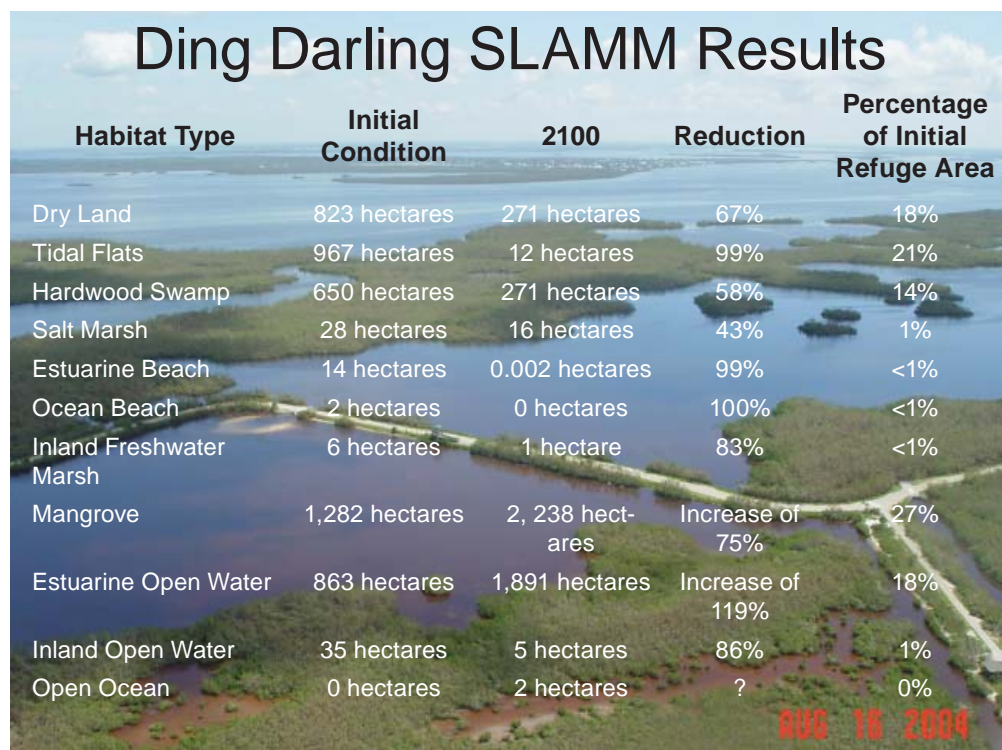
Ding Darling SLAMM Results

| Habitat Type | Initial Condition | 2100 | Reduction | Percentage of Initial Refuge Area |
|---|---|---|---|---|
| Dry Land | 823 hectares | 271 hectares | 67% | 18% |
| Tidal Flats | 967 hectares | 12 hectares | 99% | 21% |
| Hardwood Swamp | 650 hectares | 271 hectares | 58% | 14% |
| Salt Marsh | 28 hectares | 16 hectares | 43% | 1% |
| Estuarine Beach | 14 hectares | 0.002 hectares | 99% | <1% |
| Ocean Beach | 2 hectares | 0 hectares | 100% | <1% |
| Inland Freshwater Marsh | 6 hectares | 1 hectare | 83% | <1% |
| Mangrove | 1,282 hectares | 2, 238 hectares | Increase of 75% | 27% |
| Estuarine Open Water | 863 hectares | 1,891 hectares | Increase of 119% | 18% |
| Inland Open Water | 35 hectares | 5 hectares | 86% | 1% |
| Open Ocean | 0 hectares | 2 hectares | ? | 0% |

AUG 16 2004